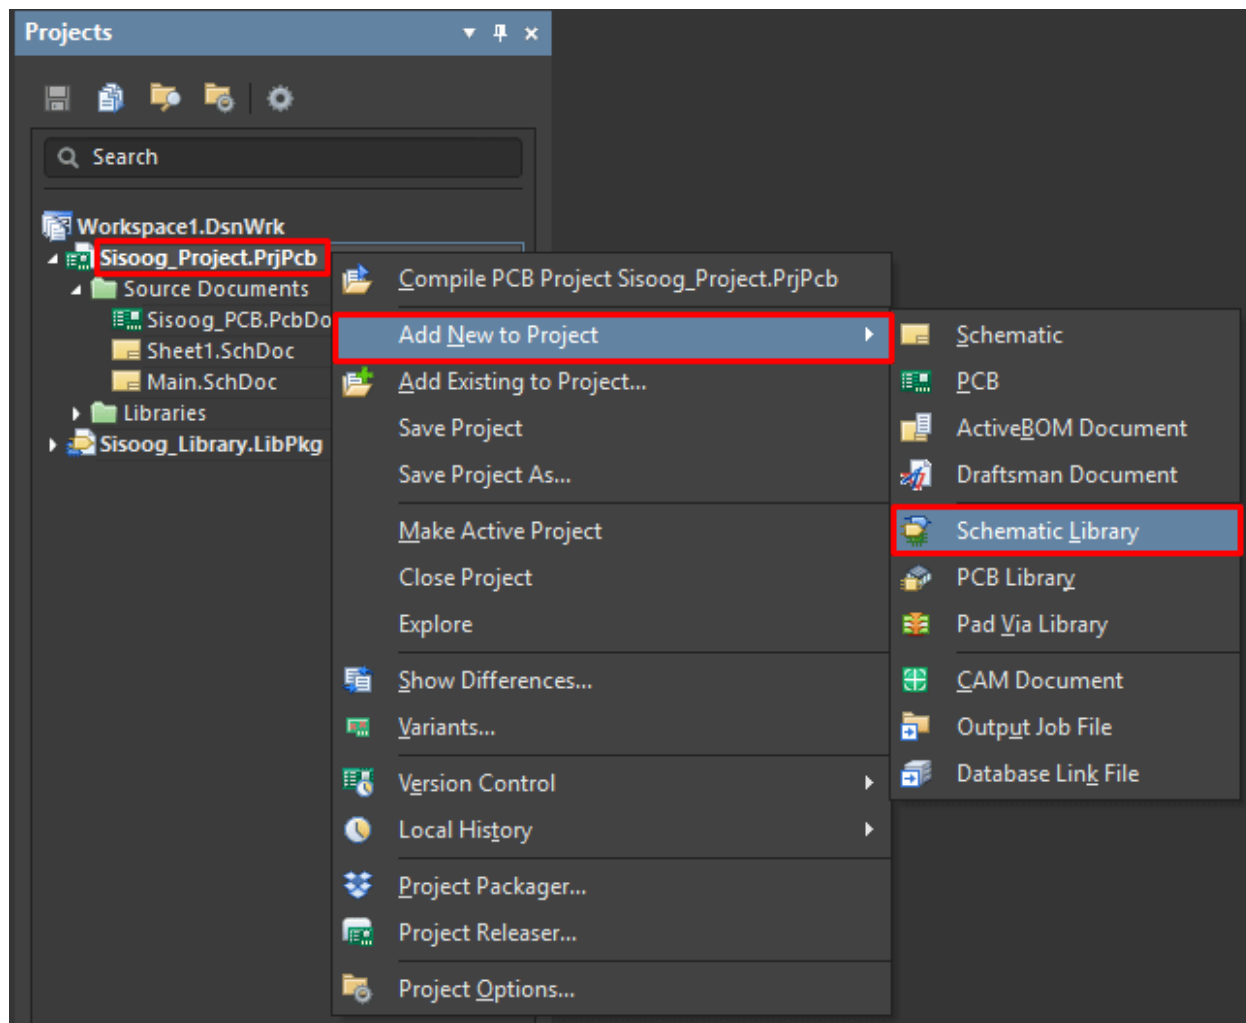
Projects

Search

Workspace1.DsnWrk
Sisoog_Project.PrjPcb
Source Documents
Sisoog_PCB.PcbDo
Sheet1.SchDoc
Main.SchDoc
Libraries
Sisoog_Library.LibPkg

Compile PCB Project Sisoog_Project.PrjPcb
Add New to Project
Add Existing to Project...
Save Project
Save Project As...
Make Active Project
Close Project
Explore
Show Differences...
Variants...
Version Control
Local History
Project Packager...
Project Releaser...
Project Options...

Schematic
PCB
ActiveBOM Document
Draftsman Document
Schematic Library
PCB Library
Pad Via Library
CAM Document
Output Job File
Database Link File